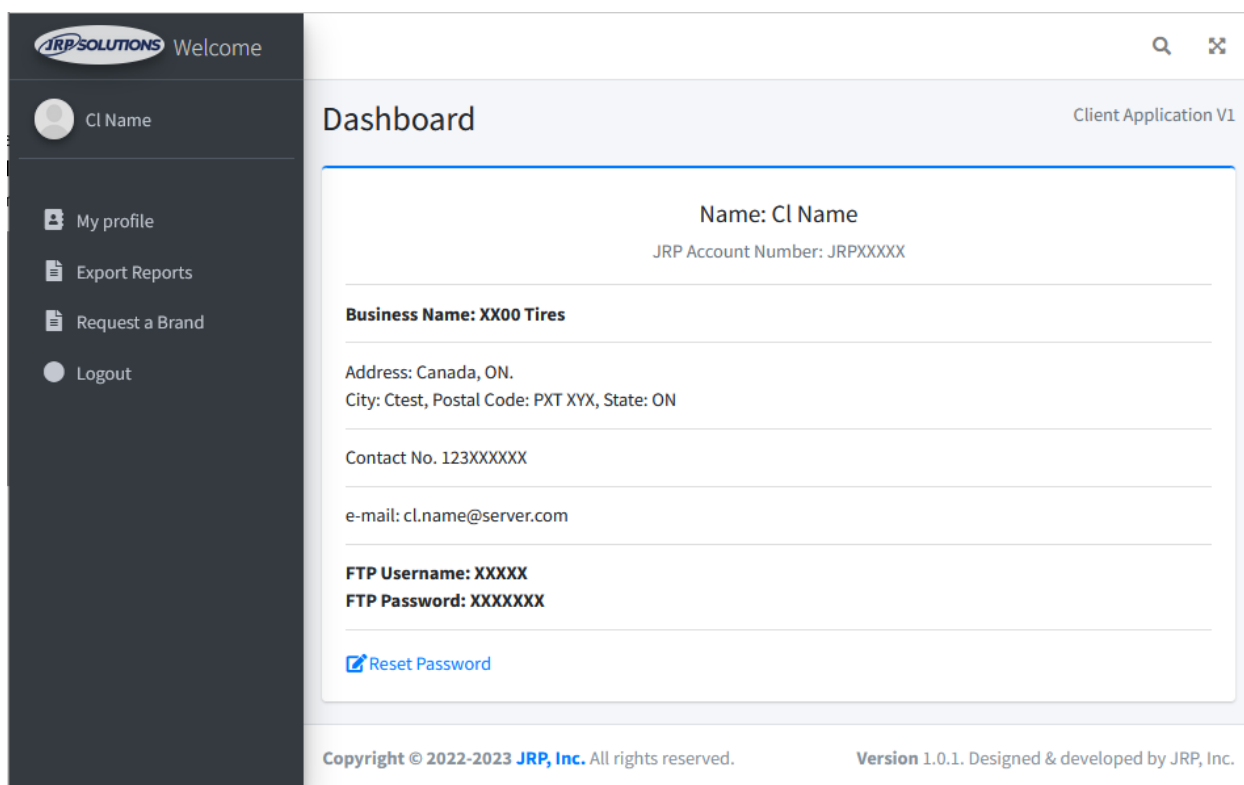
JRP SOLUTIONS Welcome

Cl Name

My profile

Export Reports

Request a Brand

Logout

Dashboard

Client Application V1

Name: Cl Name

JRP Account Number: JRPXXXXX

**Business Name: XX00 Tires**

Address: Canada, ON.
City: Ctest, Postal Code: PXT XYX, State: ON

Contact No. 123XXXXXX

e-mail: cl.name@server.com

**FTP Username: XXXXX**
**FTP Password: XXXXXXX**

Reset Password

Copyright © 2022-2023 JRP, Inc. All rights reserved.

Version 1.0.1. Designed & developed by JRP, Inc.